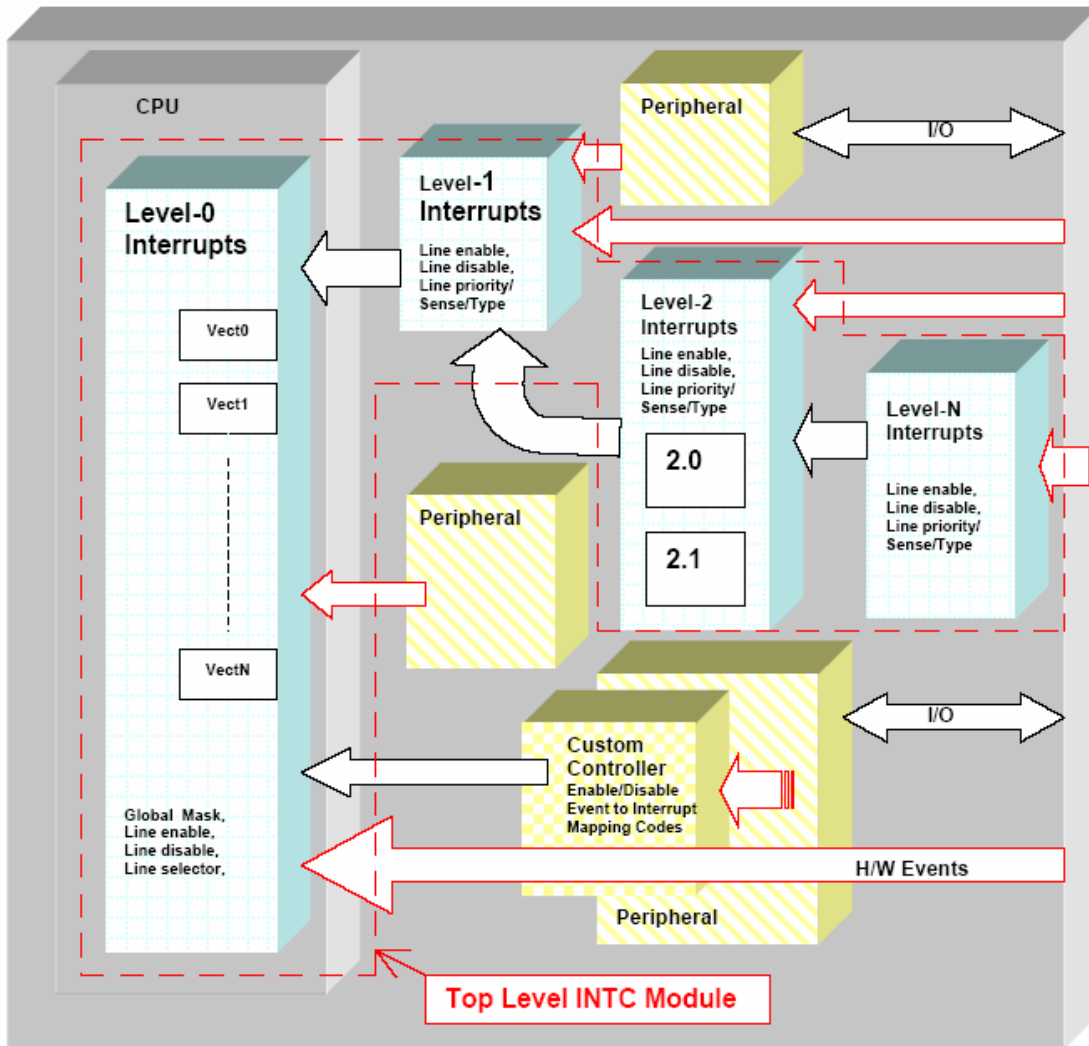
CPU

Level-0 Interrupts

Vect0

Vect1

VectN

Global Mask, Line enable, Line disable, Line selector,

Peripheral

I/O

Level-1 Interrupts

Line enable, Line disable, Line priority/ Sense/Type

Level-2 Interrupts

Line enable, Line disable, Line priority/ Sense/Type

2.0

2.1

Level-N Interrupts

Line enable, Line disable, Line priority/ Sense/Type

Peripheral

I/O

Custom Controller
Enable/Disable
Event to Interrupt
Mapping Codes

H/W Events

Peripheral

Top Level INTC Module